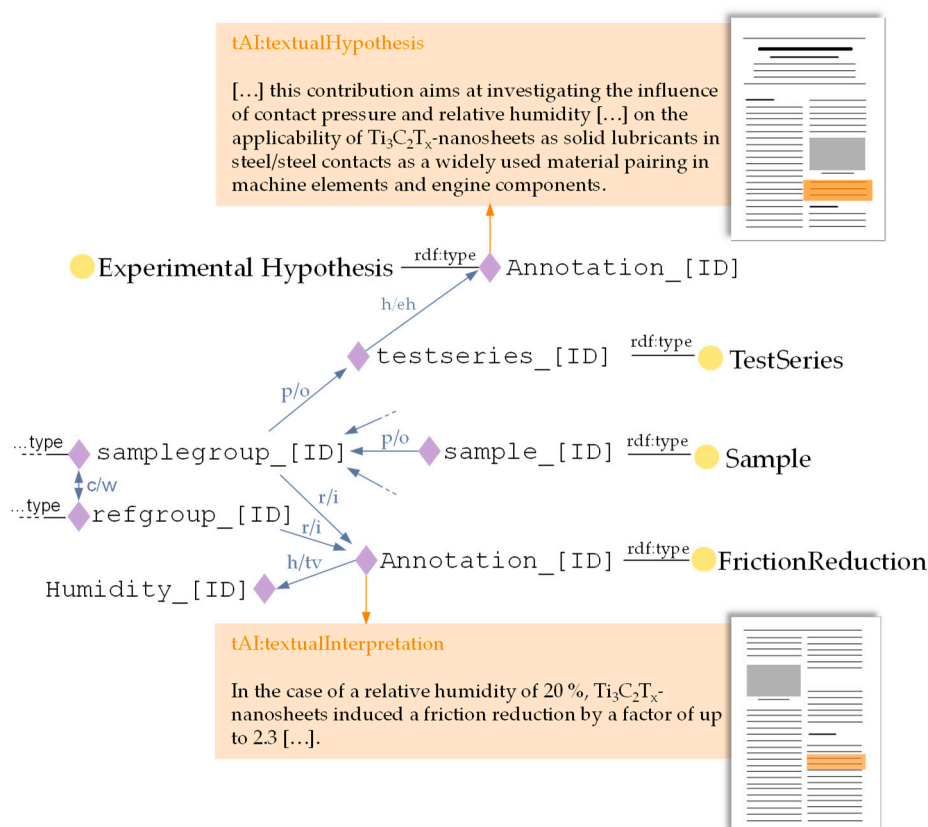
tAI:textualHypothesis

[…] this contribution aims at investigating the influence of contact pressure and relative humidity […] on the applicability of $Ti_3C_2T_x$-nanosheets as solid lubricants in steel/steel contacts as a widely used material pairing in machine elements and engine components.

Experimental Hypothesis rdf:type Annotation_[ID]

h/eh

testseries_[ID] rdf:type TestSeries

p/o

...type samplegroup_[ID] p/o sample_[ID] rdf:type Sample

c/w

...type refgroup_[ID]

r/i

r/i

h/tv

Annotation_[ID] rdf:type FrictionReduction

Humidity_[ID]

tAI:textualInterpretation

In the case of a relative humidity of 20 %, $Ti_3C_2T_x$-nanosheets induced a friction reduction by a factor of up to 2.3 […].